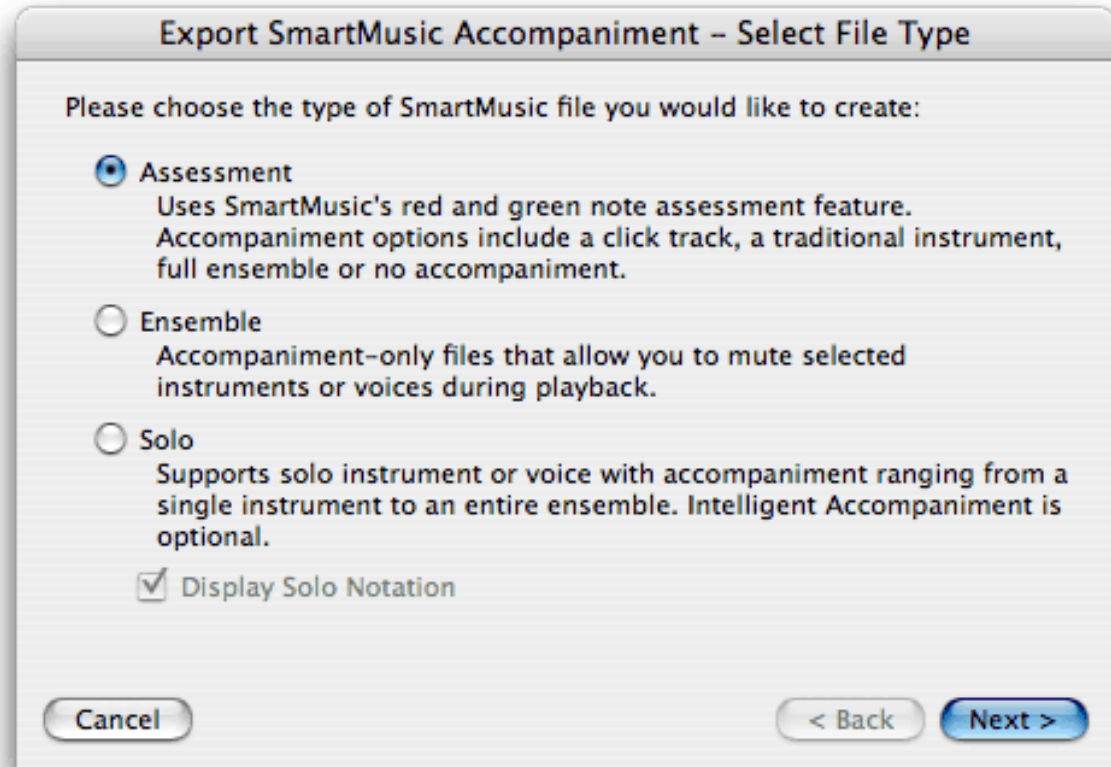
Export SmartMusic Accompaniment – Select File Type

Please choose the type of SmartMusic file you would like to create:

Assessment
Uses SmartMusic's red and green note assessment feature. Accompaniment options include a click track, a traditional instrument, full ensemble or no accompaniment.

Ensemble
Accompaniment-only files that allow you to mute selected instruments or voices during playback.

Solo
Supports solo instrument or voice with accompaniment ranging from a single instrument to an entire ensemble. Intelligent Accompaniment is optional.

Display Solo Notation

Cancel

< Back

Next >